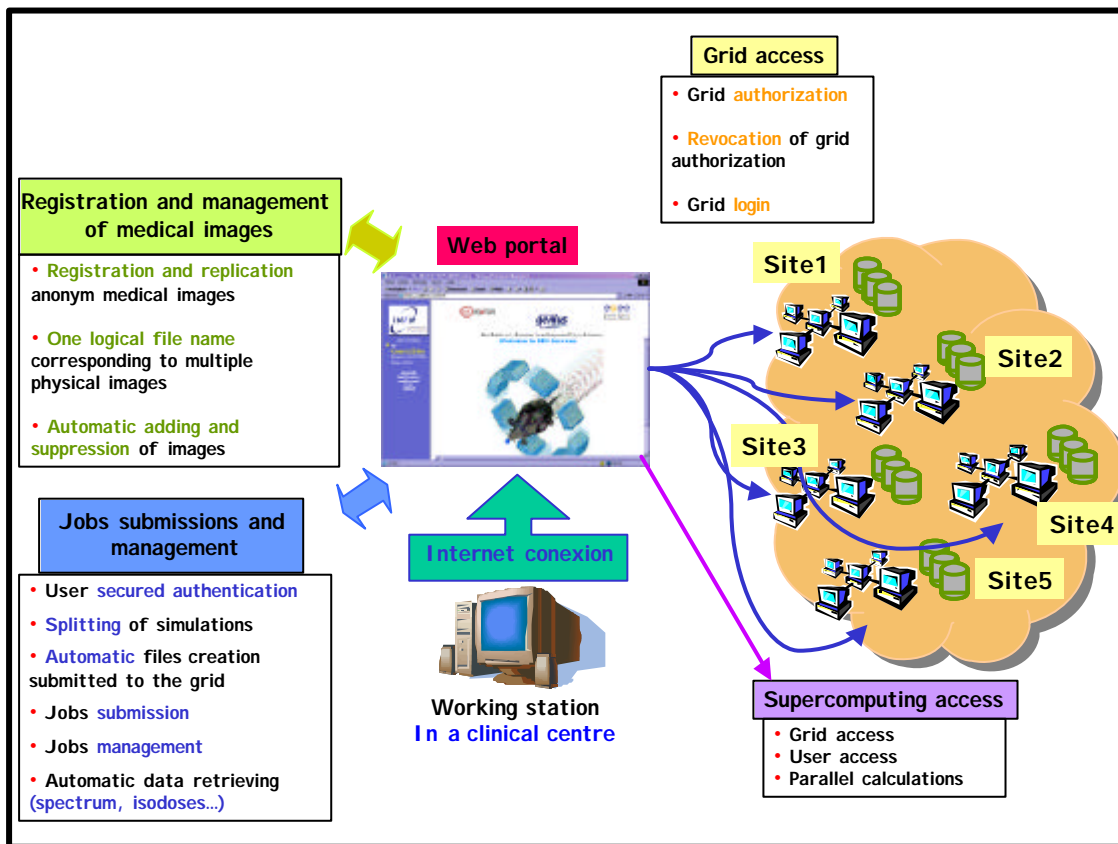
Grid access

• Grid authorization

• Revocation of grid authorization

• Grid login

Registration and management of medical images

• Registration and replication anonym medical images

• One logical file name corresponding to multiple physical images

• Automatic adding and suppression of images

Web portal

Site1

Site2

Site3

Site4

Site5

Jobs submissions and management

• User secured authentication

• Splitting of simulations

• Automatic files creation submitted to the grid

• Jobs submission

• Jobs management

• Automatic data retrieving (spectrum, isodoses...)

Internet conexion

Working station
In a clinical centre

Supercomputing access

• Grid access
• User access
• Parallel calculations